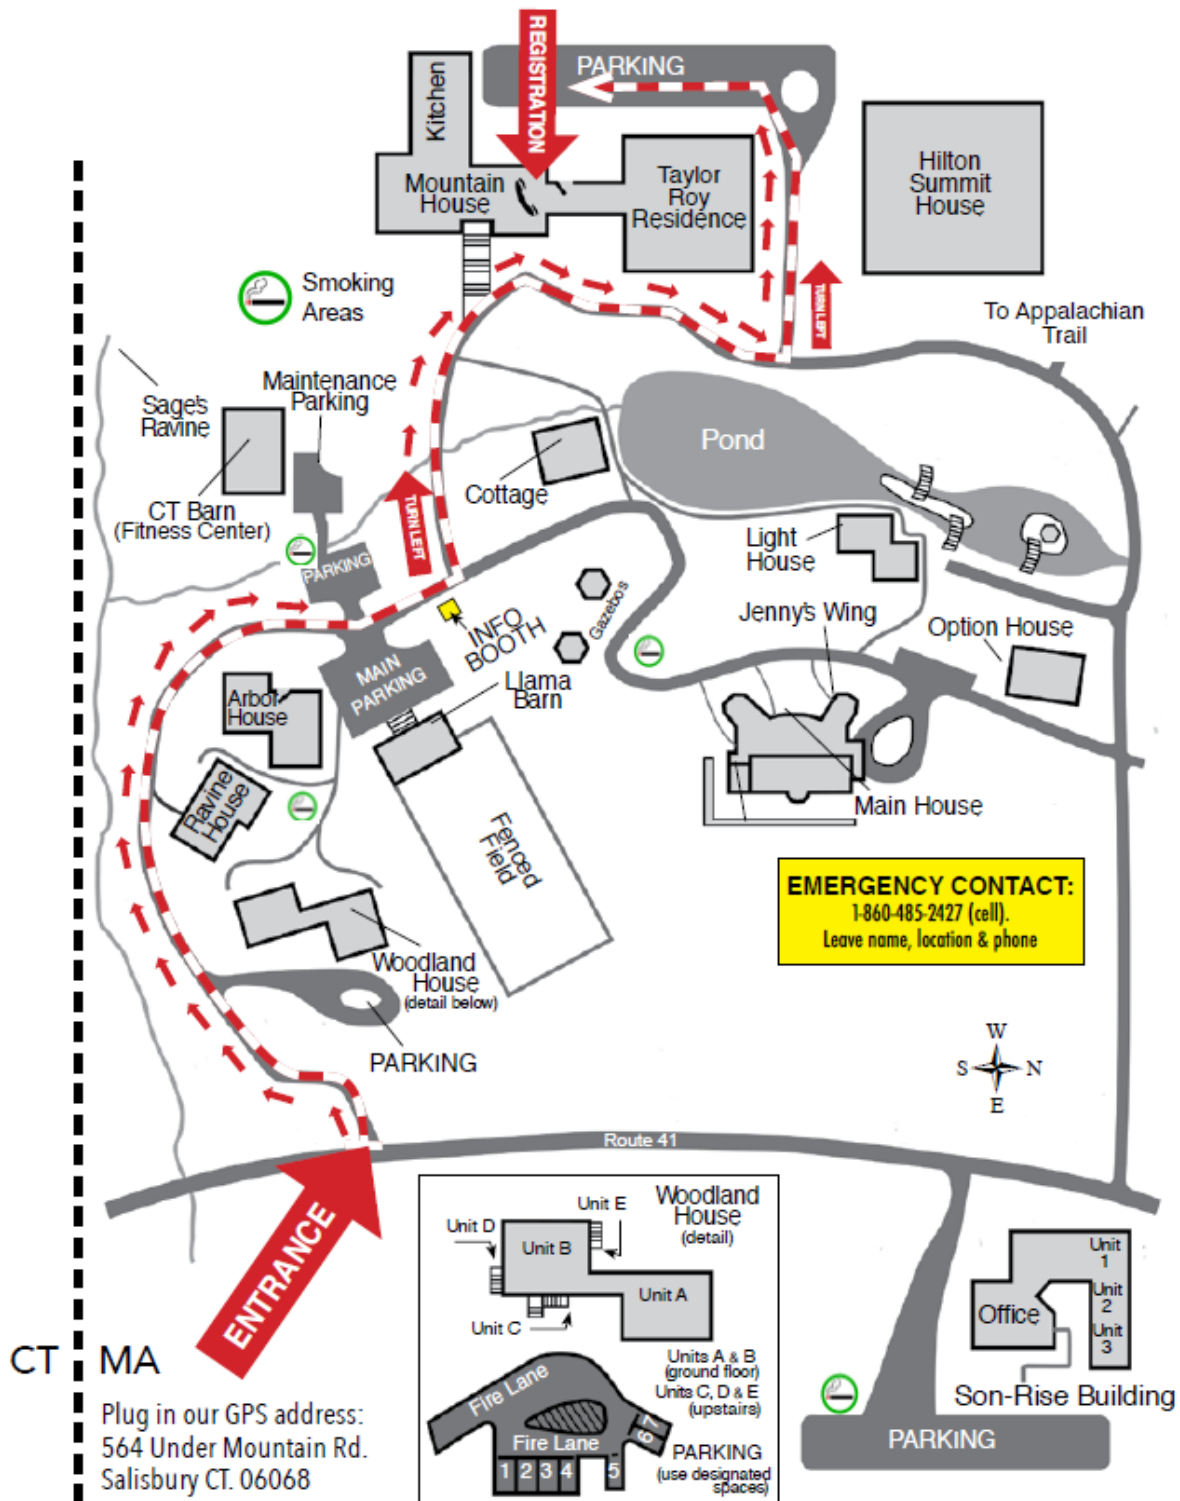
REGISTRATION
PARKING
Kitchen
Mountain House
Taylor Roy Residence
Hilton Summit House
Smoking Areas
TURN LEFT
To Appalachian Trail
Maintenance Parking
Sage's Ravine
CT Barn (Fitness Center)
Cottage
Pond
TURN LEFT
Light House
PARKING
INFO BOOTH
Gazebos
Jenny's Wing
Option House
MAIN PARKING
Llama Barn
Arbor House
Ravine House
Main House
Fenced Field
EMERGENCY CONTACT:
1-860-485-2427 (cell).
Leave name, location & phone
Woodland House (detail below)
PARKING
W
S
N
E
Route 41
ENTRANCE
Woodland House (detail)
Unit E
Unit D
Unit B
Unit A
Unit C
Units A & B (ground floor)
Units C, D & E (upstairs)
Fire Lane
Fire Lane
6
7
PARKING (use designated spaces)
1 2 3 4 5
Unit 1
Unit 2
Unit 3
Office
Son-Rise Building
PARKING
CT
MA
Plug in our GPS address:
564 Under Mountain Rd.
Salisbury CT. 06068